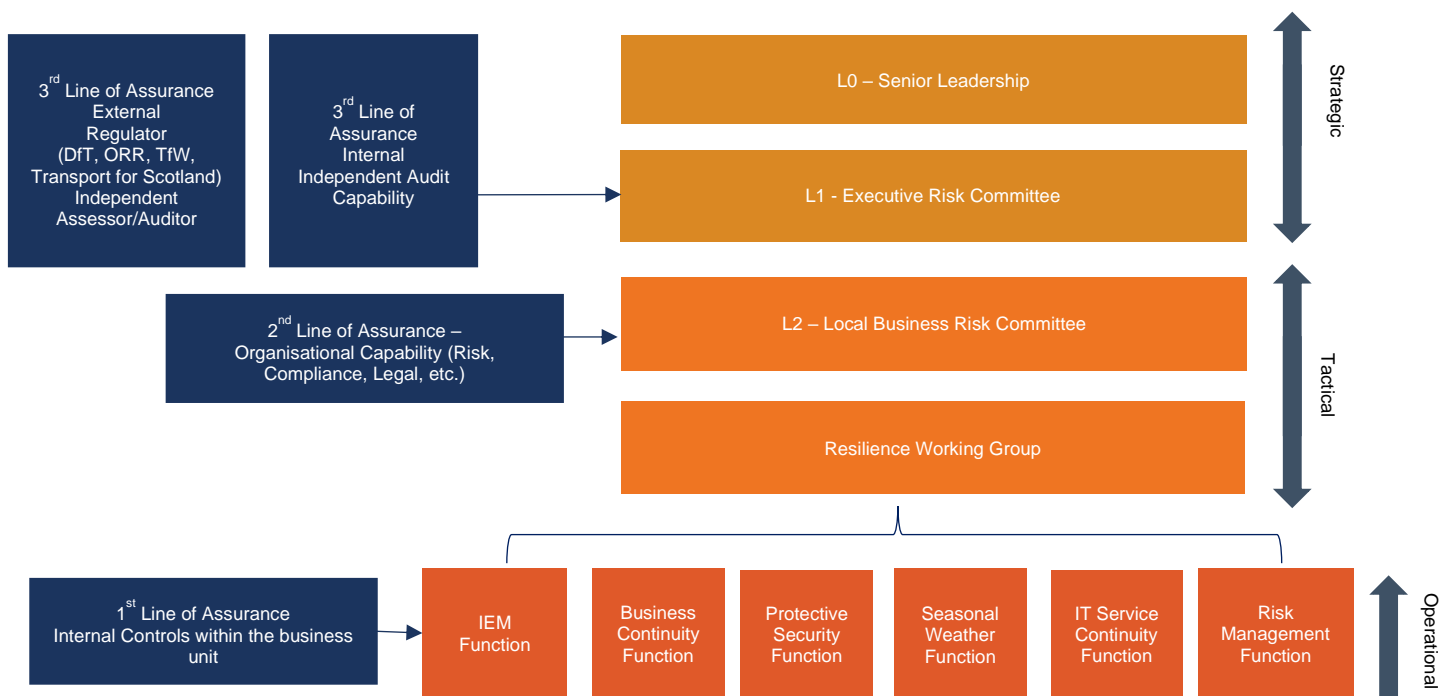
3$^{rd}$ Line of Assurance External Regulator (DfT, ORR, TfW, Transport for Scotland) Independent Assessor/Auditor

3$^{rd}$ Line of Assurance Internal Independent Audit Capability

L0 – Senior Leadership

L1 - Executive Risk Committee

Strategic

2$^{nd}$ Line of Assurance – Organisational Capability (Risk, Compliance, Legal, etc.)

L2 – Local Business Risk Committee

Resilience Working Group

Tactical

1$^{st}$ Line of Assurance Internal Controls within the business unit

IEM Function

Business Continuity Function

Protective Security Function

Seasonal Weather Function

IT Service Continuity Function

Risk Management Function

Operational